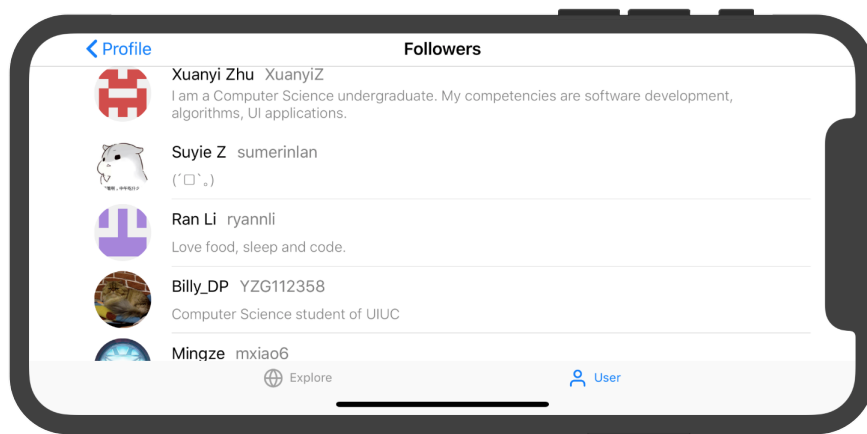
Profile

Followers

Xuanyi Zhu XuanyiZ
I am a Computer Science undergraduate. My competencies are software development, algorithms, UI applications.

Suyie Z sumerinlan
(´□`。)

Ran Li ryannli
Love food, sleep and code.

Billy_DP YZG112358
Computer Science student of UIUC

Mingze mxiao6

Explore

User